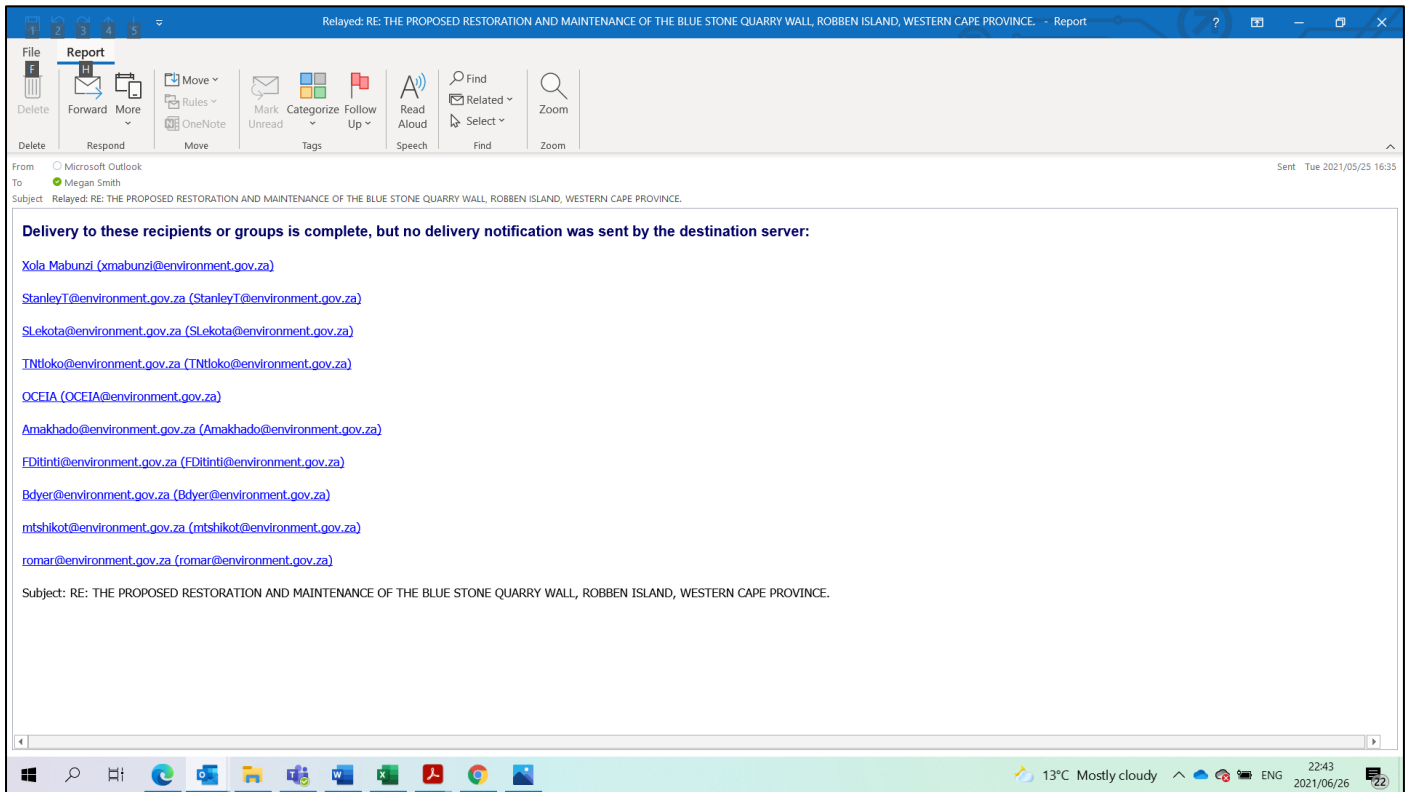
1 2 3 4 5

Relayed: RE: THE PROPOSED RESTORATION AND MAINTENANCE OF THE BLUE STONE QUARRY WALL, ROBBEN ISLAND, WESTERN CAPE PROVINCE. - Report

?

File Report

F H

Delete
Delete

Forward More
Respond

Move
Rules
OneNote
Move

Mark Unread Categorize Follow Up
Tags

Read Aloud
Speech

Find
Related
Select
Find

Zoom
Zoom

From Microsoft Outlook
To Megan Smith
Subject Relayed: RE: THE PROPOSED RESTORATION AND MAINTENANCE OF THE BLUE STONE QUARRY WALL, ROBBEN ISLAND, WESTERN CAPE PROVINCE.

Sent Tue 2021/05/25 16:35

**Delivery to these recipients or groups is complete, but no delivery notification was sent by the destination server:**

Xola Mabunzi (xmabunzi@environment.gov.za)

StanleyT@environment.gov.za (StanleyT@environment.gov.za)

SLekota@environment.gov.za (SLekota@environment.gov.za)

TNtloko@environment.gov.za (TNtloko@environment.gov.za)

OCEIA (OCEIA@environment.gov.za)

Amakhado@environment.gov.za (Amakhado@environment.gov.za)

FDitinti@environment.gov.za (FDitinti@environment.gov.za)

Bdyer@environment.gov.za (Bdyer@environment.gov.za)

mtshikot@environment.gov.za (mtshikot@environment.gov.za)

romar@environment.gov.za (romar@environment.gov.za)

Subject: RE: THE PROPOSED RESTORATION AND MAINTENANCE OF THE BLUE STONE QUARRY WALL, ROBBEN ISLAND, WESTERN CAPE PROVINCE.

13°C Mostly cloudy ENG 22:43 2021/06/26 22